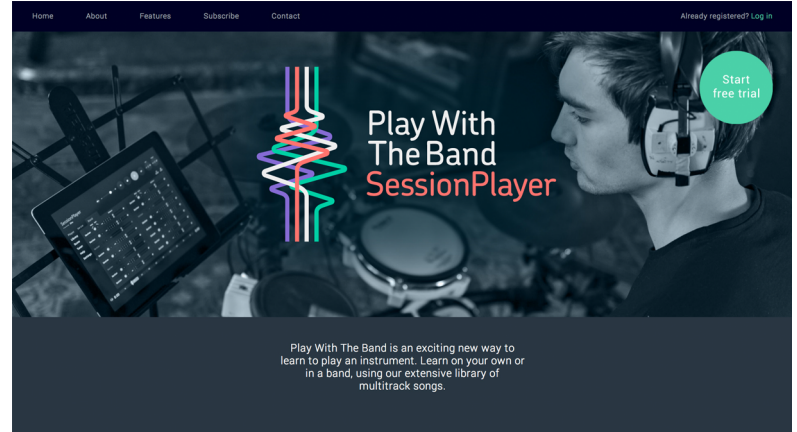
Home About Features Subscribe Contact

Already registered? Log in

Start free trial

Play With The Band SessionPlayer

SessionPlayer

Play With The Band is an exciting new way to learn to play an instrument. Learn on your own or in a band, using our extensive library of multitrack songs.